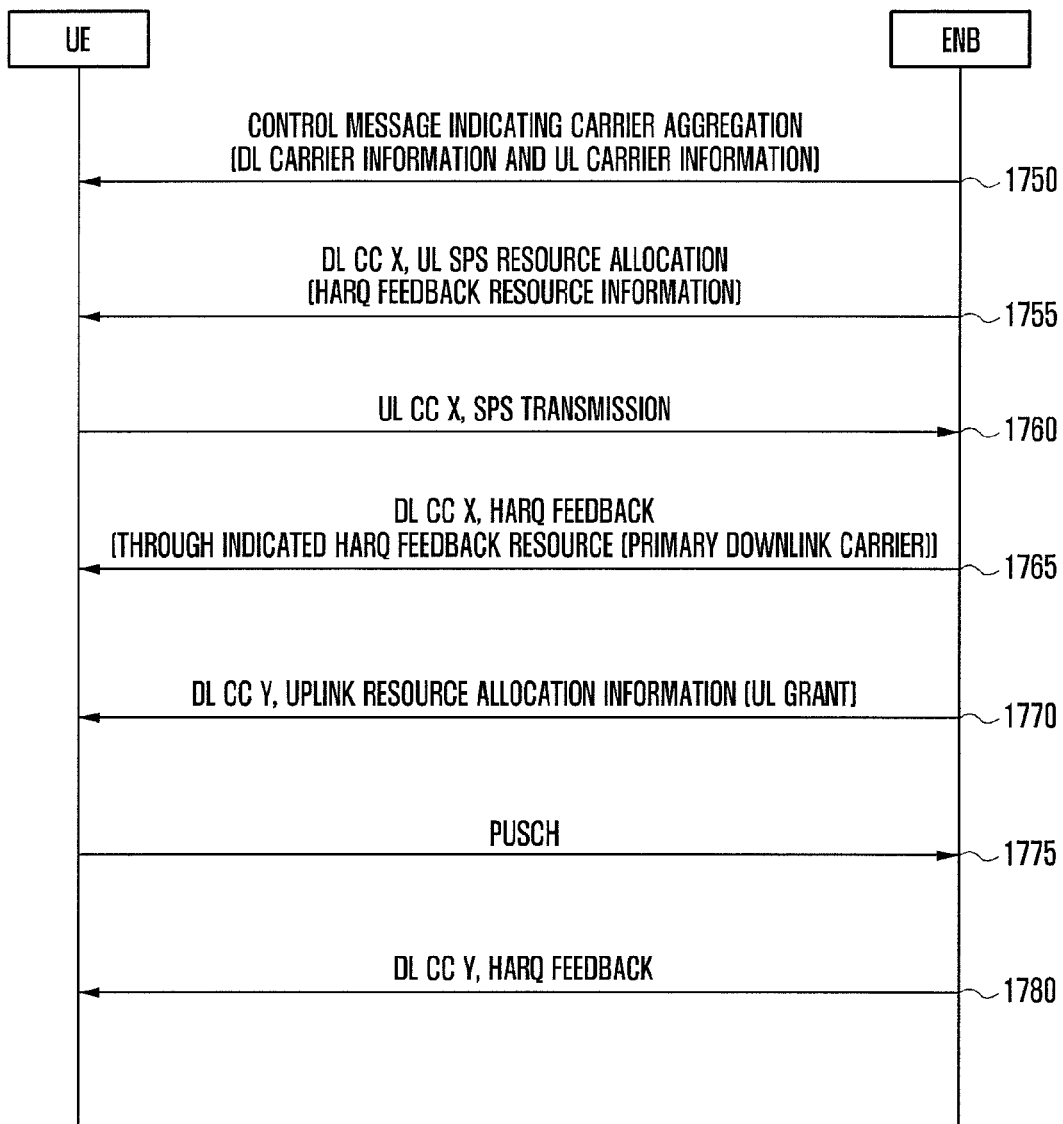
UE

ENB

CONTROL MESSAGE INDICATING CARRIER AGGREGATION (DL CARRIER INFORMATION AND UL CARRIER INFORMATION)

1750

DL CC X, UL SPS RESOURCE ALLOCATION (HARQ FEEDBACK RESOURCE INFORMATION)

1755

UL CC X, SPS TRANSMISSION

1760

DL CC X, HARQ FEEDBACK (THROUGH INDICATED HARQ FEEDBACK RESOURCE (PRIMARY DOWNLINK CARRIER))

1765

DL CC Y, UPLINK RESOURCE ALLOCATION INFORMATION (UL GRANT)

1770

PUSCH

1775

DL CC Y, HARQ FEEDBACK

1780